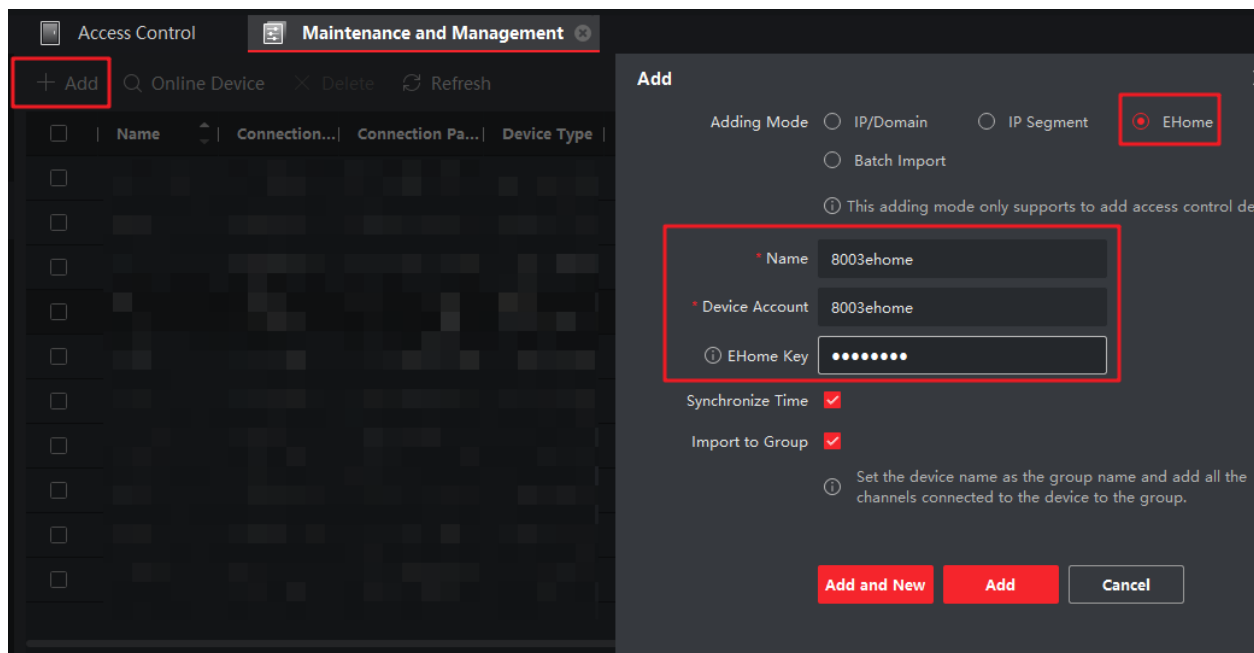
Access Control
Maintenance and Management

+ Add
Online Device
Delete
Refresh

| | Name | Connection... | Connection Pa... | Device Type |
|---|---|---|---|---|

Add

Adding Mode
IP/Domain
IP Segment
EHome
Batch Import

This adding mode only supports to add access control de

* Name 8003ehome
* Device Account 8003ehome
EHome Key ●●●●●●●●

Synchronize Time
Import to Group

Set the device name as the group name and add all the channels connected to the device to the group.

Add and New
Add
Cancel